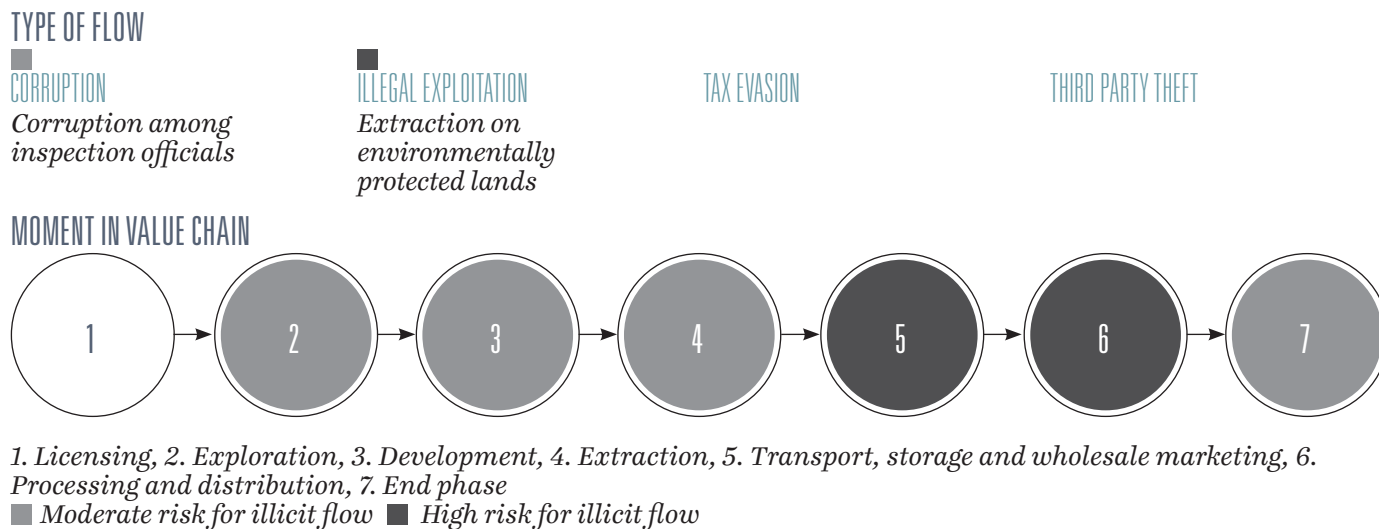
TYPE OF FLOW

CORRUPTION
*Corruption among inspection officials*

ILLEGAL EXPLOITATION
*Extraction on environmentally protected lands*

TAX EVASION

THIRD PARTY THEFT

MOMENT IN VALUE CHAIN

1 2 3 4 5 6 7

*1. Licensing, 2. Exploration, 3. Development, 4. Extraction, 5. Transport, storage and wholesale marketing, 6. Processing and distribution, 7. End phase*

*Moderate risk for illicit flow* *High risk for illicit flow*